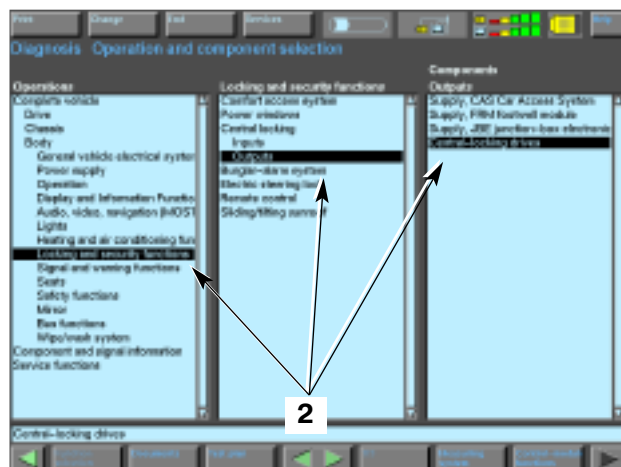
Print Change End Services

Help

Diagnosis Operation and component selection

Operations
Complete vehicle
Drive
Chassis
Body
General vehicle electrical system
Power supply
Operation
Display and information functions
Audio, video, navigation (MOST)
Lights
Heating and air conditioning functions
Locking and security functions
Signal and warning functions
Seats
Safety functions
Mirror
Bus functions
Wipe/wash system
Component and signal information
Service functions

Locking and security functions
Comfort access system
Power windows
Central locking
Inputs
Outputs
Burglar-alarm system
Electric steering lock
Remote control
Sliding/tilting sunroof

Components
Outputs
Supply, CAS Car Access System
Supply, FRM footwell module
Supply, JBE junction-box electronics
Central-locking drives

2

Central-locking drives

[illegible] Documents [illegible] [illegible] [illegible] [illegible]